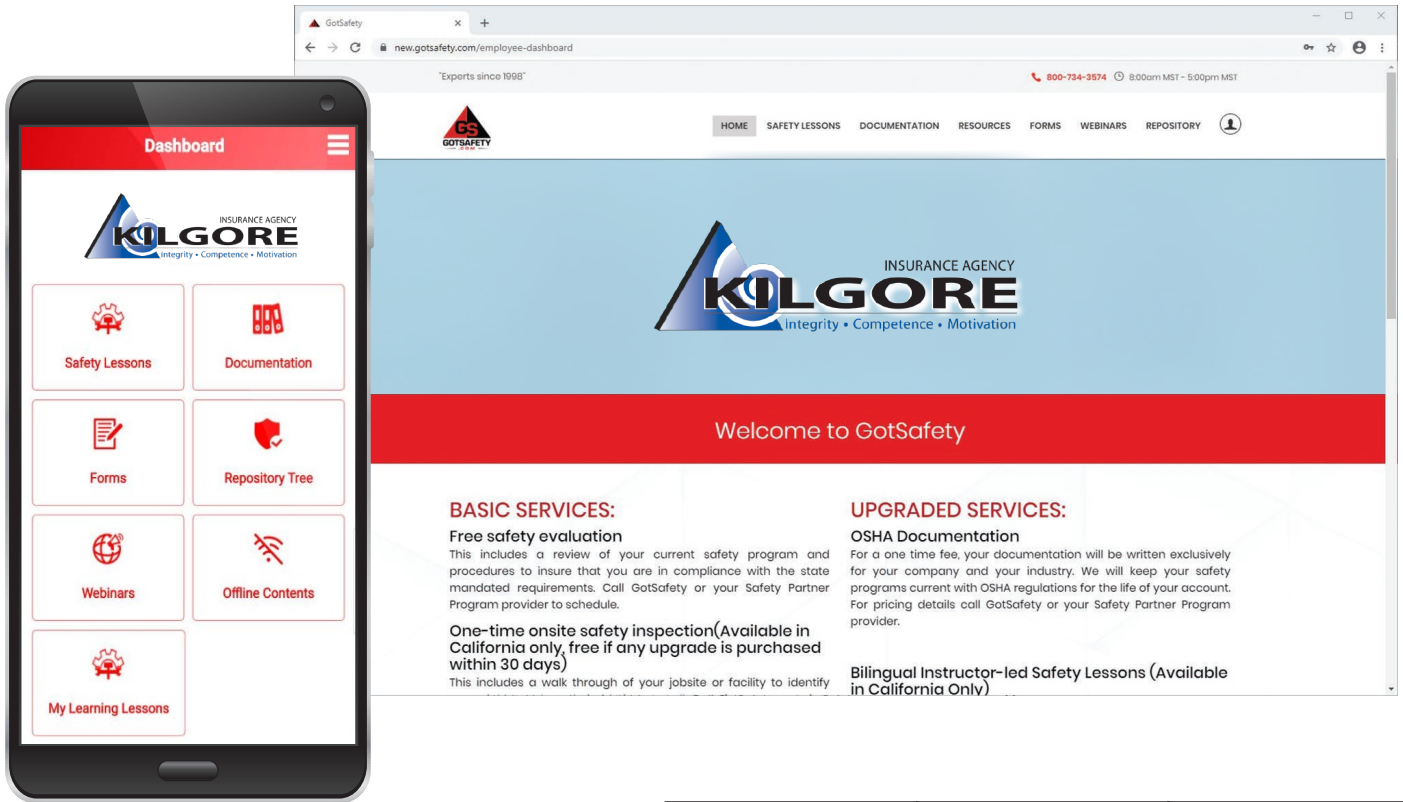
Dashboard

INSURANCE AGENCY
KILGORE
Integrity • Competence • Motivation

Safety Lessons

Documentation

Forms

Repository Tree

Webinars

Offline Contents

My Learning Lessons

GotSafety ×

new.gotsafety.com/employee-dashboard

"Experts since 1998"

800-734-3574 8:00am MST - 5:00pm MST

GS GOTSAFETY .COM

HOME SAFETY LESSONS DOCUMENTATION RESOURCES FORMS WEBINARS REPOSITORY

INSURANCE AGENCY
KILGORE
Integrity • Competence • Motivation

Welcome to GotSafety

BASIC SERVICES:

Free safety evaluation

This includes a review of your current safety program and procedures to insure that you are in compliance with the state mandated requirements. Call GotSafety or your Safety Partner Program provider to schedule.

One-time onsite safety inspection(Available in California only, free if any upgrade is purchased within 30 days)

This includes a walk through of your jobsite or facility to identify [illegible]

UPGRADED SERVICES:

OSHA Documentation

For a one time fee, your documentation will be written exclusively for your company and your industry. We will keep your safety programs current with OSHA regulations for the life of your account. For pricing details call GotSafety or your Safety Partner Program provider.

Bilingual Instructor-led Safety Lessons (Available in California Only)